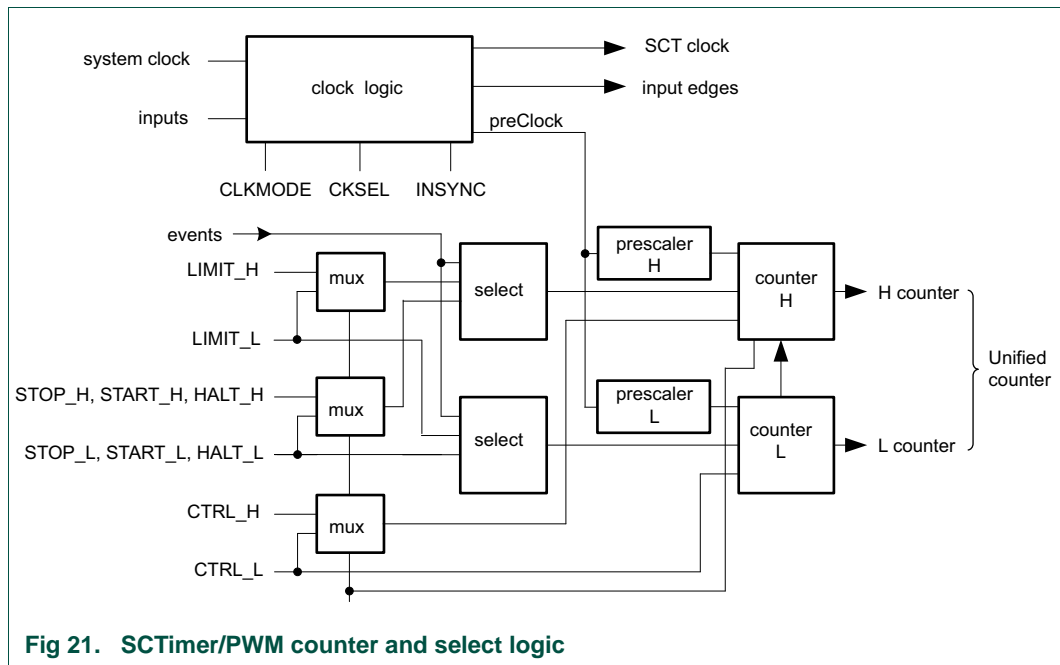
system clock

inputs

clock logic

SCT clock

input edges

preClock

CLKMODE CKSEL INSYNC

events

LIMIT_H

mux

select

prescaler H

counter H

H counter

LIMIT_L

Unified counter

STOP_H, START_H, HALT_H

mux

prescaler L

select

counter L

STOP_L, START_L, HALT_L

L counter

CTRL_H

mux

CTRL_L

Fig 21. SCTimer/PWM counter and select logic